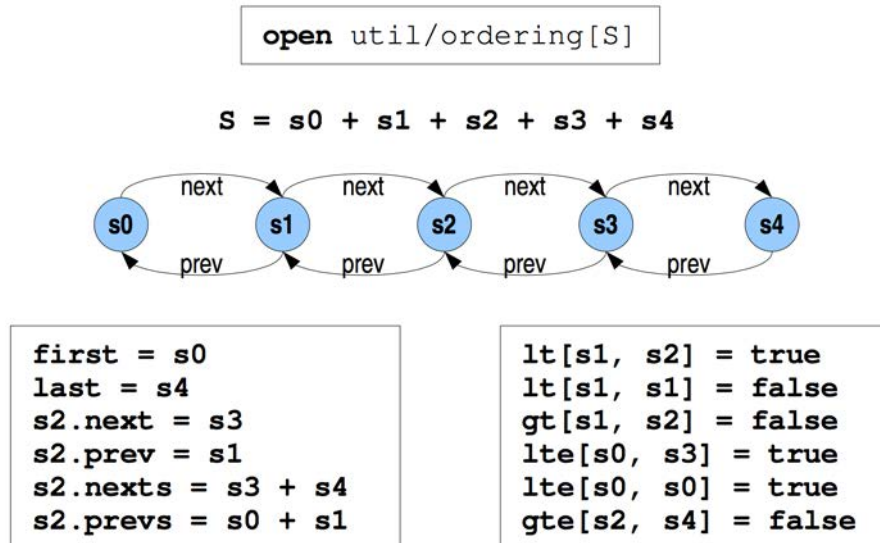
open util/ordering[S]

S = s0 + s1 + s2 + s3 + s4

next next next next

s0 s1 s2 s3 s4

prev prev prev prev

first = s0
last = s4
s2.next = s3
s2.prev = s1
s2.nexts = s3 + s4
s2.prevs = s0 + s1

lt[s1, s2] = true
lt[s1, s1] = false
gt[s1, s2] = false
lte[s0, s3] = true
lte[s0, s0] = true
gte[s2, s4] = false